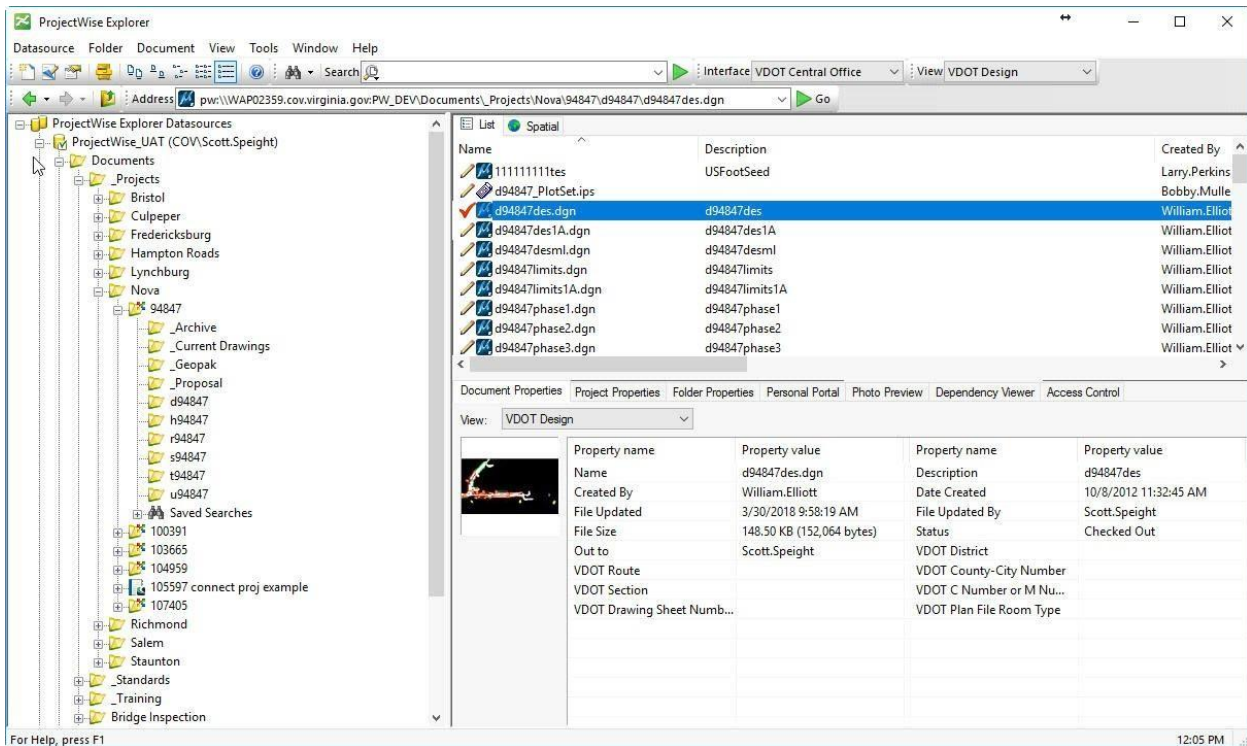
ProjectWise Explorer

Datasource Folder Document View Tools Window Help

Search

Interface VDOT Central Office

View VDOT Design

Address pw:\\WAP02359.cov.virginia.gov:PW_DEV\Documents\_Projects\Nova\94847\d94847\d94847des.dgn

Go

ProjectWise Explorer Datasources
ProjectWise_UAT (COV\Scott.Speight)
Documents
_Projects
Bristol
Culpeper
Fredericksburg
Hampton Roads
Lynchburg
Nova
94847
_Archive
_Current Drawings
_Geopak
_Proposal
d94847
h94847
r94847
s94847
t94847
u94847
Saved Searches
100391
103665
104959
105597 connect proj example
107405
Richmond
Salem
Staunton
_Standards
_Training
Bridge Inspection

List | Spatial

| Name | Description | Created By |
|---|---|---|
| 111111111tes | USFootSeed | Larry.Perkins |
| d94847_PlotSet.ips | | Bobby.Mulle |
| d94847des.dgn | d94847des | William.Elliot |
| d94847des1A.dgn | d94847des1A | William.Elliot |
| d94847desml.dgn | d94847desml | William.Elliot |
| d94847limits.dgn | d94847limits | William.Elliot |
| d94847limits1A.dgn | d94847limits1A | William.Elliot |
| d94847phase1.dgn | d94847phase1 | William.Elliot |
| d94847phase2.dgn | d94847phase2 | William.Elliot |
| d94847phase3.dgn | d94847phase3 | William.Elliot |

Document Properties | Project Properties | Folder Properties | Personal Portal | Photo Preview | Dependency Viewer | Access Control

View: VDOT Design

| Property name | Property value | Property name | Property value |
|---|---|---|---|
| Name | d94847des.dgn | Description | d94847des |
| Created By | William.Elliott | Date Created | 10/8/2012 11:32:45 AM |
| File Updated | 3/30/2018 9:58:19 AM | File Updated By | Scott.Speight |
| File Size | 148.50 KB (152,064 bytes) | Status | Checked Out |
| Out to | Scott.Speight | VDOT District | |
| VDOT Route | | VDOT County-City Number | |
| VDOT Section | | VDOT C Number or M Nu... | |
| VDOT Drawing Sheet Numb... | | VDOT Plan File Room Type | |

For Help, press F1

12:05 PM